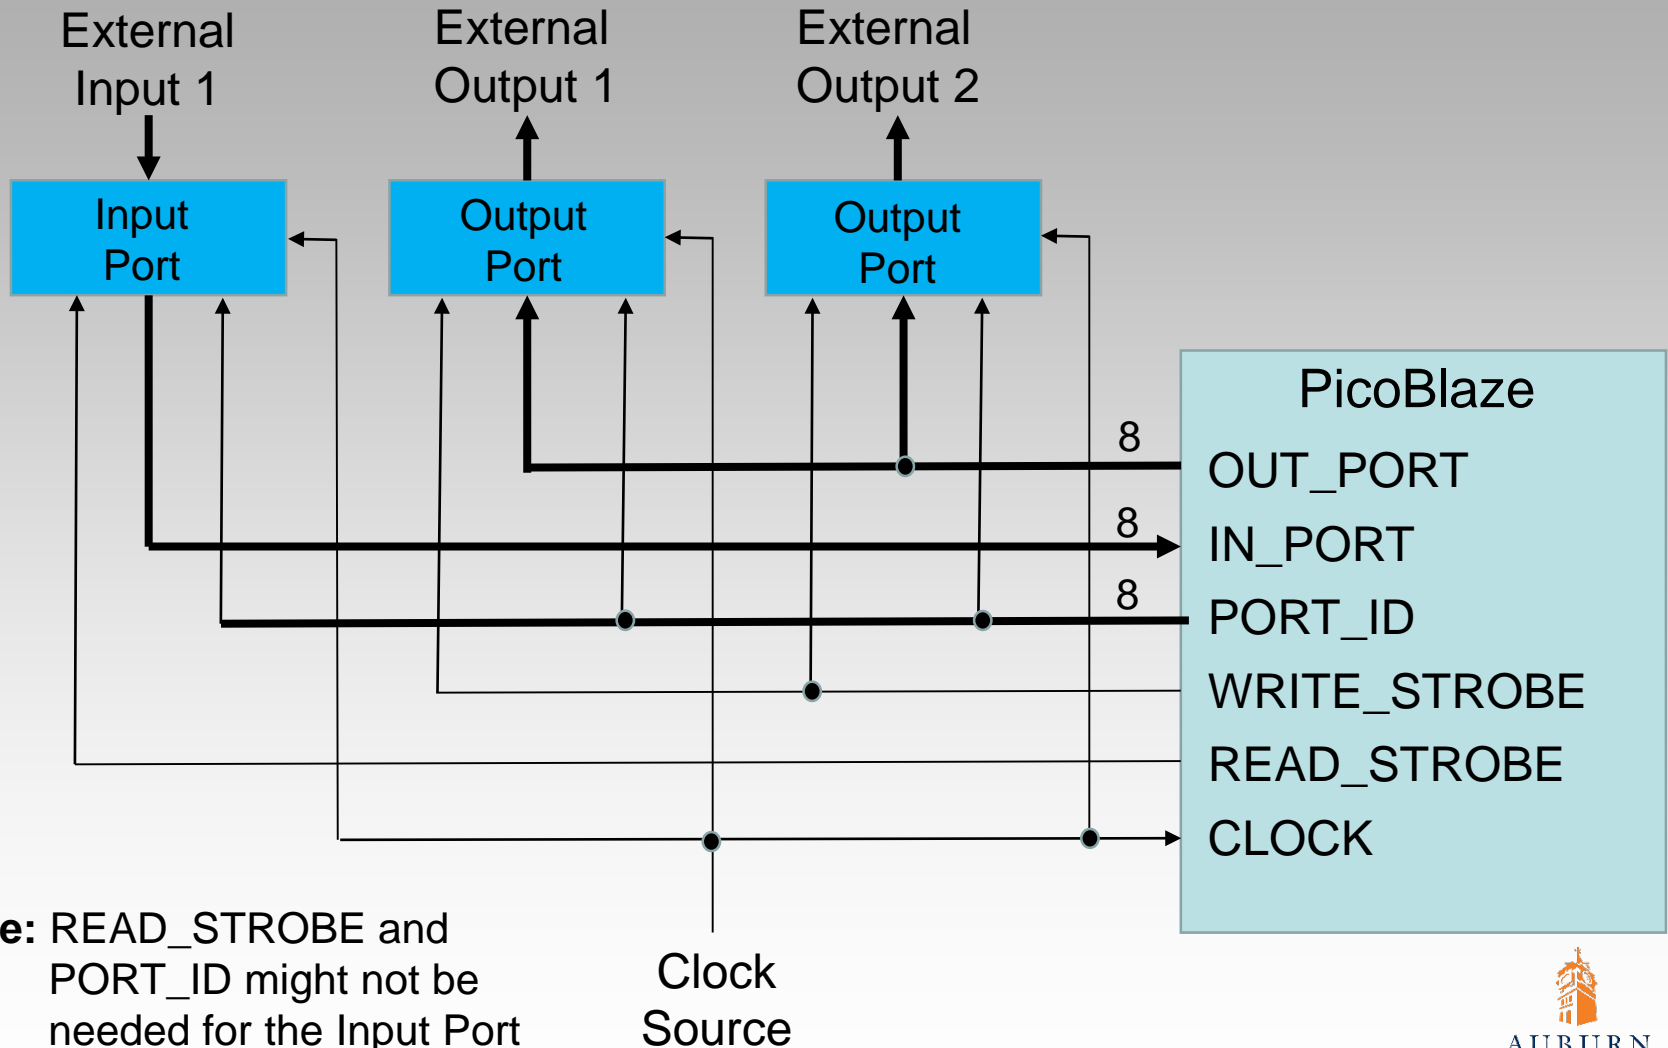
External Input 1

External Output 1

External Output 2

Input Port

Output Port

Output Port

PicoBlaze

8

OUT_PORT

8

IN_PORT

8

PORT_ID

WRITE_STROBE

READ_STROBE

CLOCK

e: READ_STROBE and PORT_ID might not be needed for the Input Port

Clock Source

AUBURN